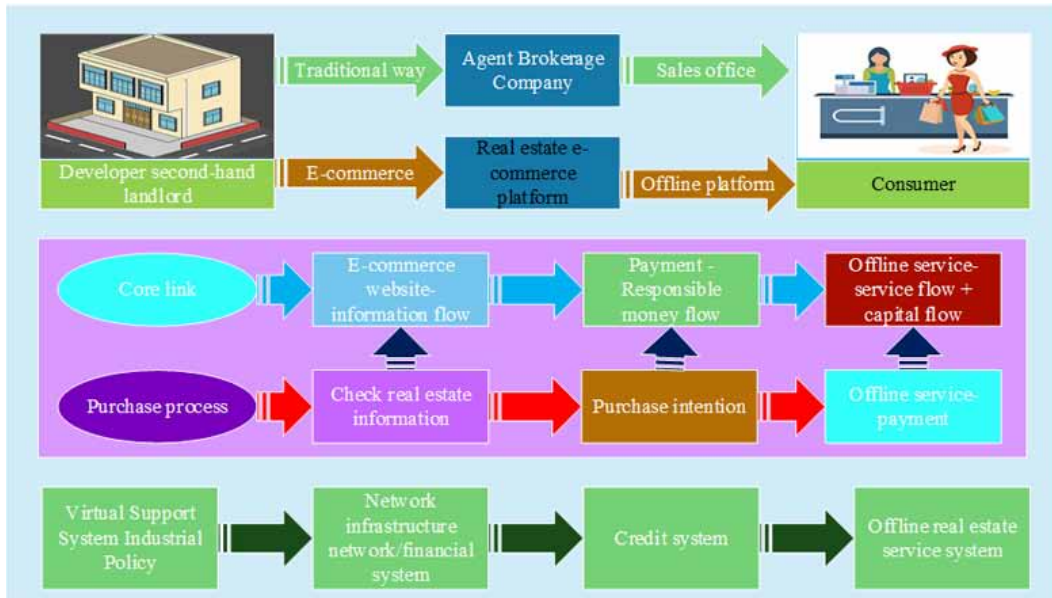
Developer second-hand landlord

Traditional way

Agent Brokerage Company

Sales office

E-commerce

Real estate e-commerce platform

Offline platform

Consumer

Core link

E-commerce website-information flow

Payment - Responsible money flow

Offline service-service flow + capital flow

Purchase process

Check real estate information

Purchase intention

Offline service-payment

Virtual Support System Industrial Policy

Network infrastructure network/financial system

Credit system

Offline real estate service system